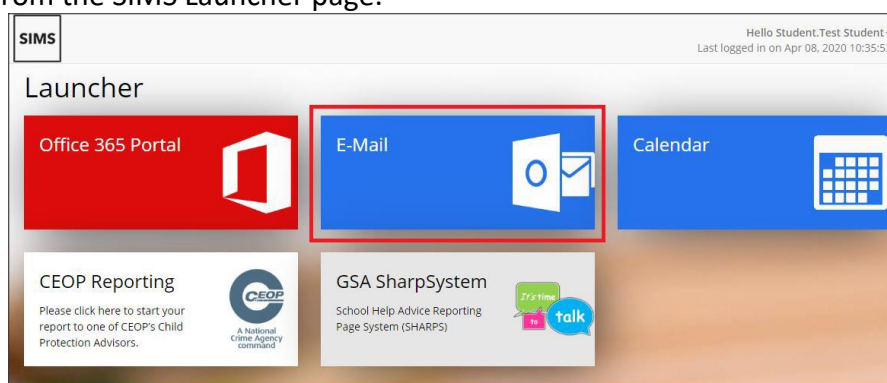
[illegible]rom the SIMS Launcher page.

SIMS

Hello Student.Test Student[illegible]
Last logged in on Apr 08, 2020 10:35:5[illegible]

Launcher

Office 365 Portal

E-Mail

Calendar

CEOP Reporting

Please click here to start your report to one of CEOP's Child Protection Advisors.

CEOP
A National Crime Agency command

GSA SharpSystem

School Help Advice Reporting Page System (SHARPS)

It's time to talk